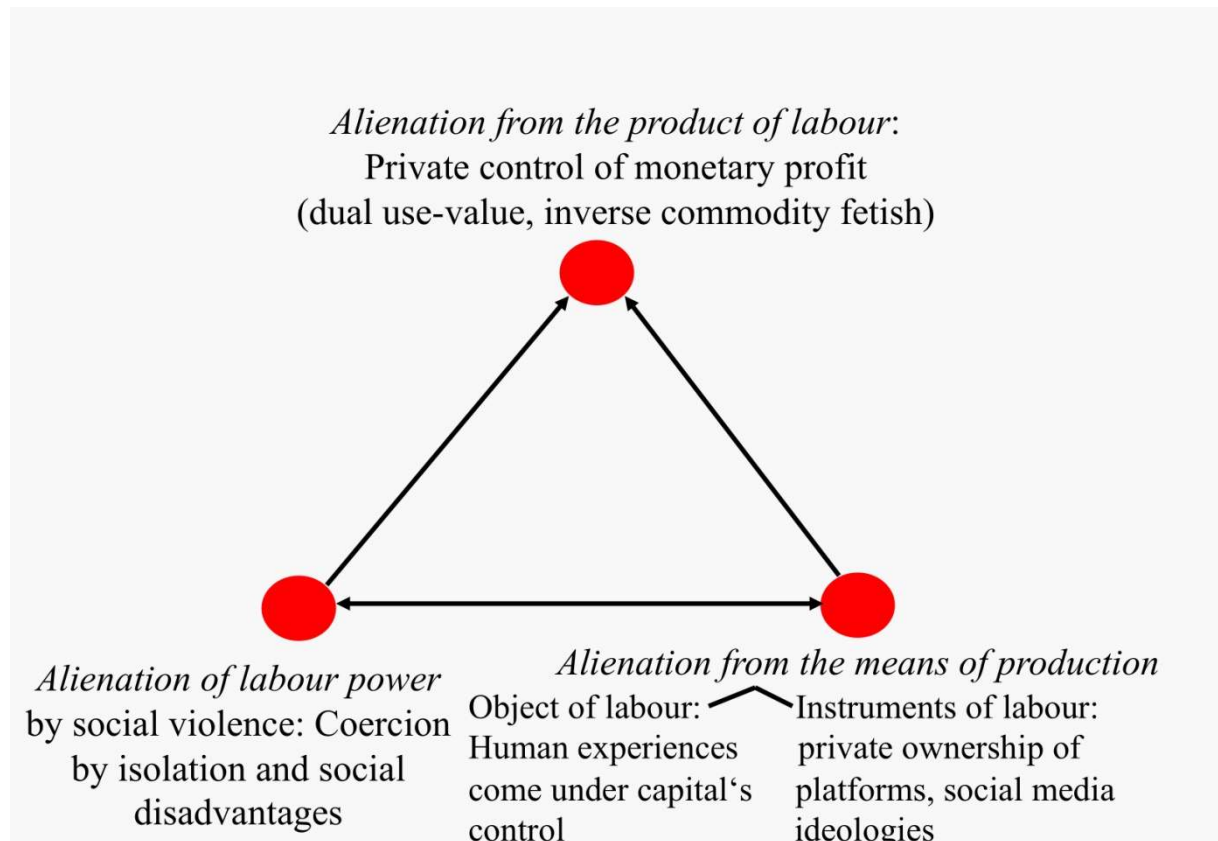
*Alienation from the product of labour*:
Private control of monetary profit
(dual use-value, inverse commodity fetish)

*Alienation of labour power* by social violence: Coercion by isolation and social disadvantages

*Alienation from the means of production*

Object of labour: Human experiences come under capital‘s control

Instruments of labour: private ownership of platforms, social media ideologies